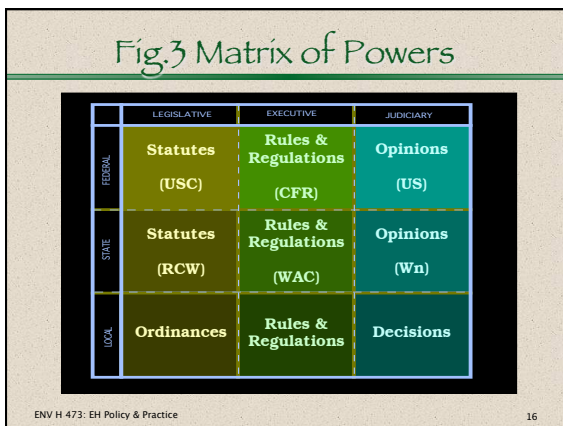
Fig.3 Matrix of Powers

| | LEGISLATIVE | EXECUTIVE | JUDICIARY |
|---|---|---|---|
| FEDERAL | Statutes (USC) | Rules & Regulations (CFR) | Opinions (US) |
| STATE | Statutes (RCW) | Rules & Regulations (WAC) | Opinions (Wn) |
| LOCAL | Ordinances | Rules & Regulations | Decisions |

ENV H 473: EH Policy & Practice

16